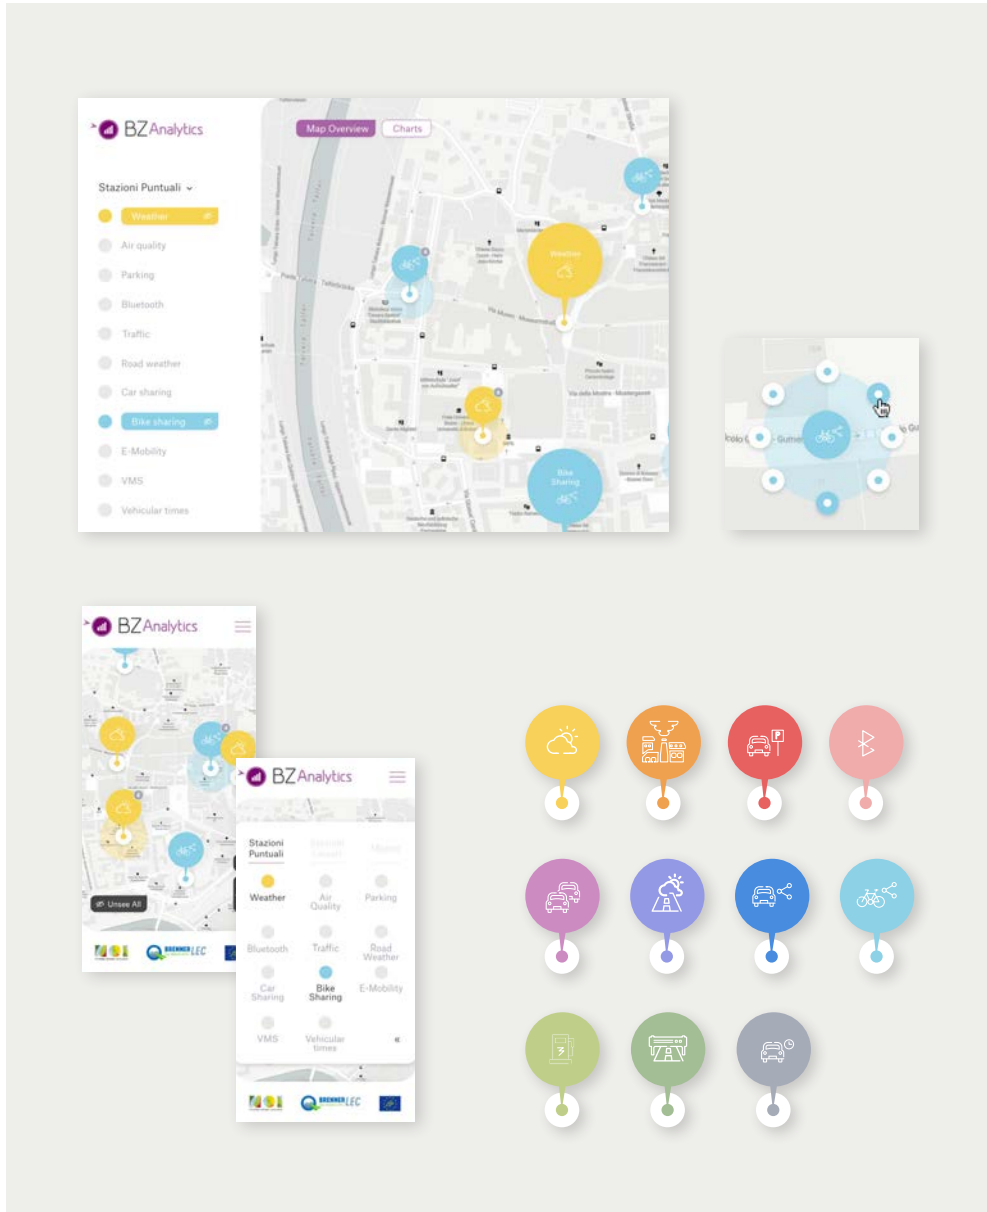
BZ Analytics

Map Overview
Charts

Stazioni Puntuali

Weather
Air quality
Parking
Bluetooth
Traffic
Road weather
Car sharing
Bike sharing
E-Mobility
VMS
Vehicular times

Weather

Bike Sharing

BZ Analytics

Unsee All

BRENNERLEC

BZ Analytics

Stazioni Puntuali
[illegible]
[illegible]

Weather
Air Quality
Parking
Bluetooth
Traffic
Road Weather
Car Sharing
Bike Sharing
E-Mobility
VMS
Vehicular times
«

BRENNERLEC